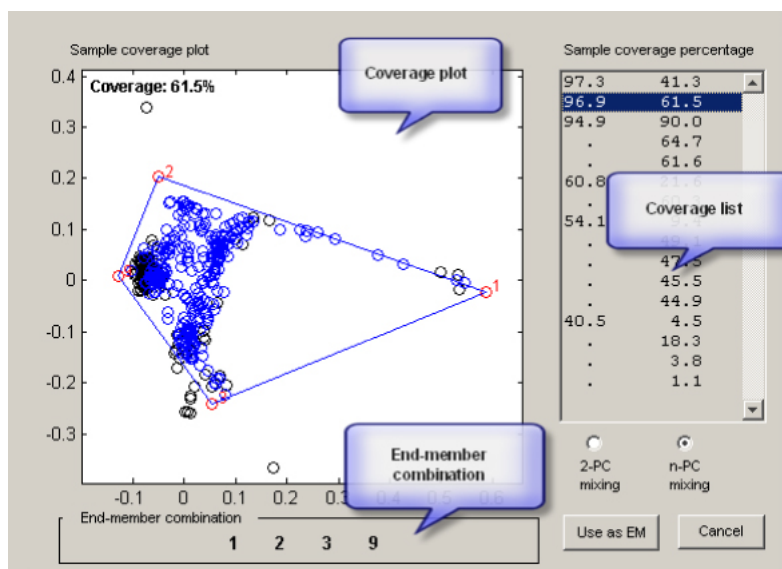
Sample coverage plot

Coverage: 61.5%

Coverage plot

0.4
0.3
0.2
0.1
0
-0.1
-0.2
-0.3

2
1

-0.1 0 0.1 0.2 0.3 0.4 0.5 0.6

End-member combination

End-member combination

1 2 3 9

Sample coverage percentage

| | |
|---|---|
| 97.3 | 41.3 |
| 96.9 | 61.5 |
| 94.9 | 90.0 |
| . | 64.7 |
| . | 61.6 |
| 60.8 | 21.6 |
| . | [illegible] |
| 54.1 | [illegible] |
| . | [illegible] |
| . | 47.5 |
| . | 45.5 |
| . | 44.9 |
| 40.5 | 4.5 |
| . | 18.3 |
| . | 3.8 |
| . | 1.1 |

Coverage list

2-PC mixing
n-PC mixing

Use as EM
Cancel